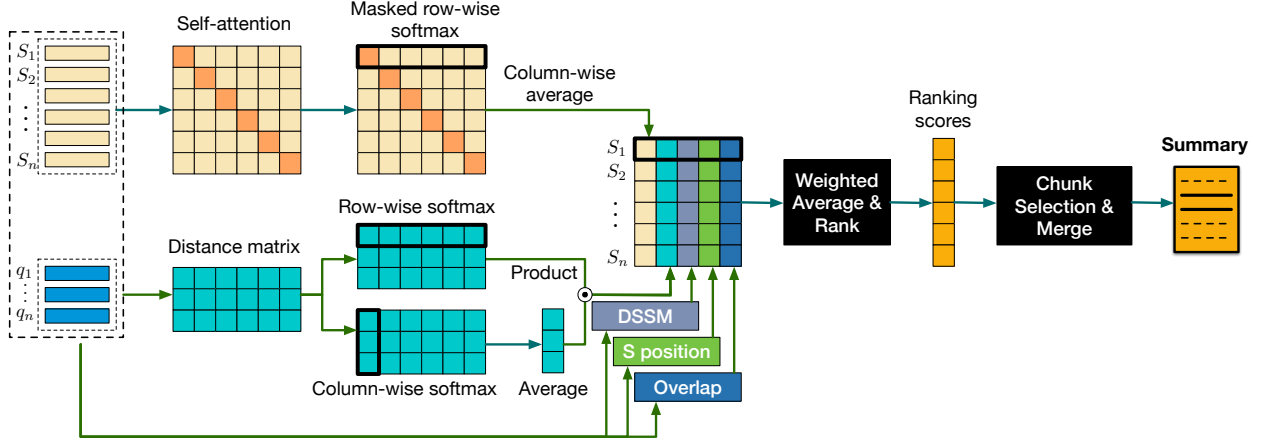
$S_1$
$S_2$
$\vdots$
$S_n$

Self-attention

Masked row-wise softmax

Column-wise average

$S_1$
$S_2$
$\vdots$
$S_n$

Weighted Average & Rank

Ranking scores

Chunk Selection & Merge

Summary

$q_1$
$\vdots$
$q_n$

Distance matrix

Row-wise softmax

Product

$\odot$

DSSM

S position

Overlap

Column-wise softmax

Average